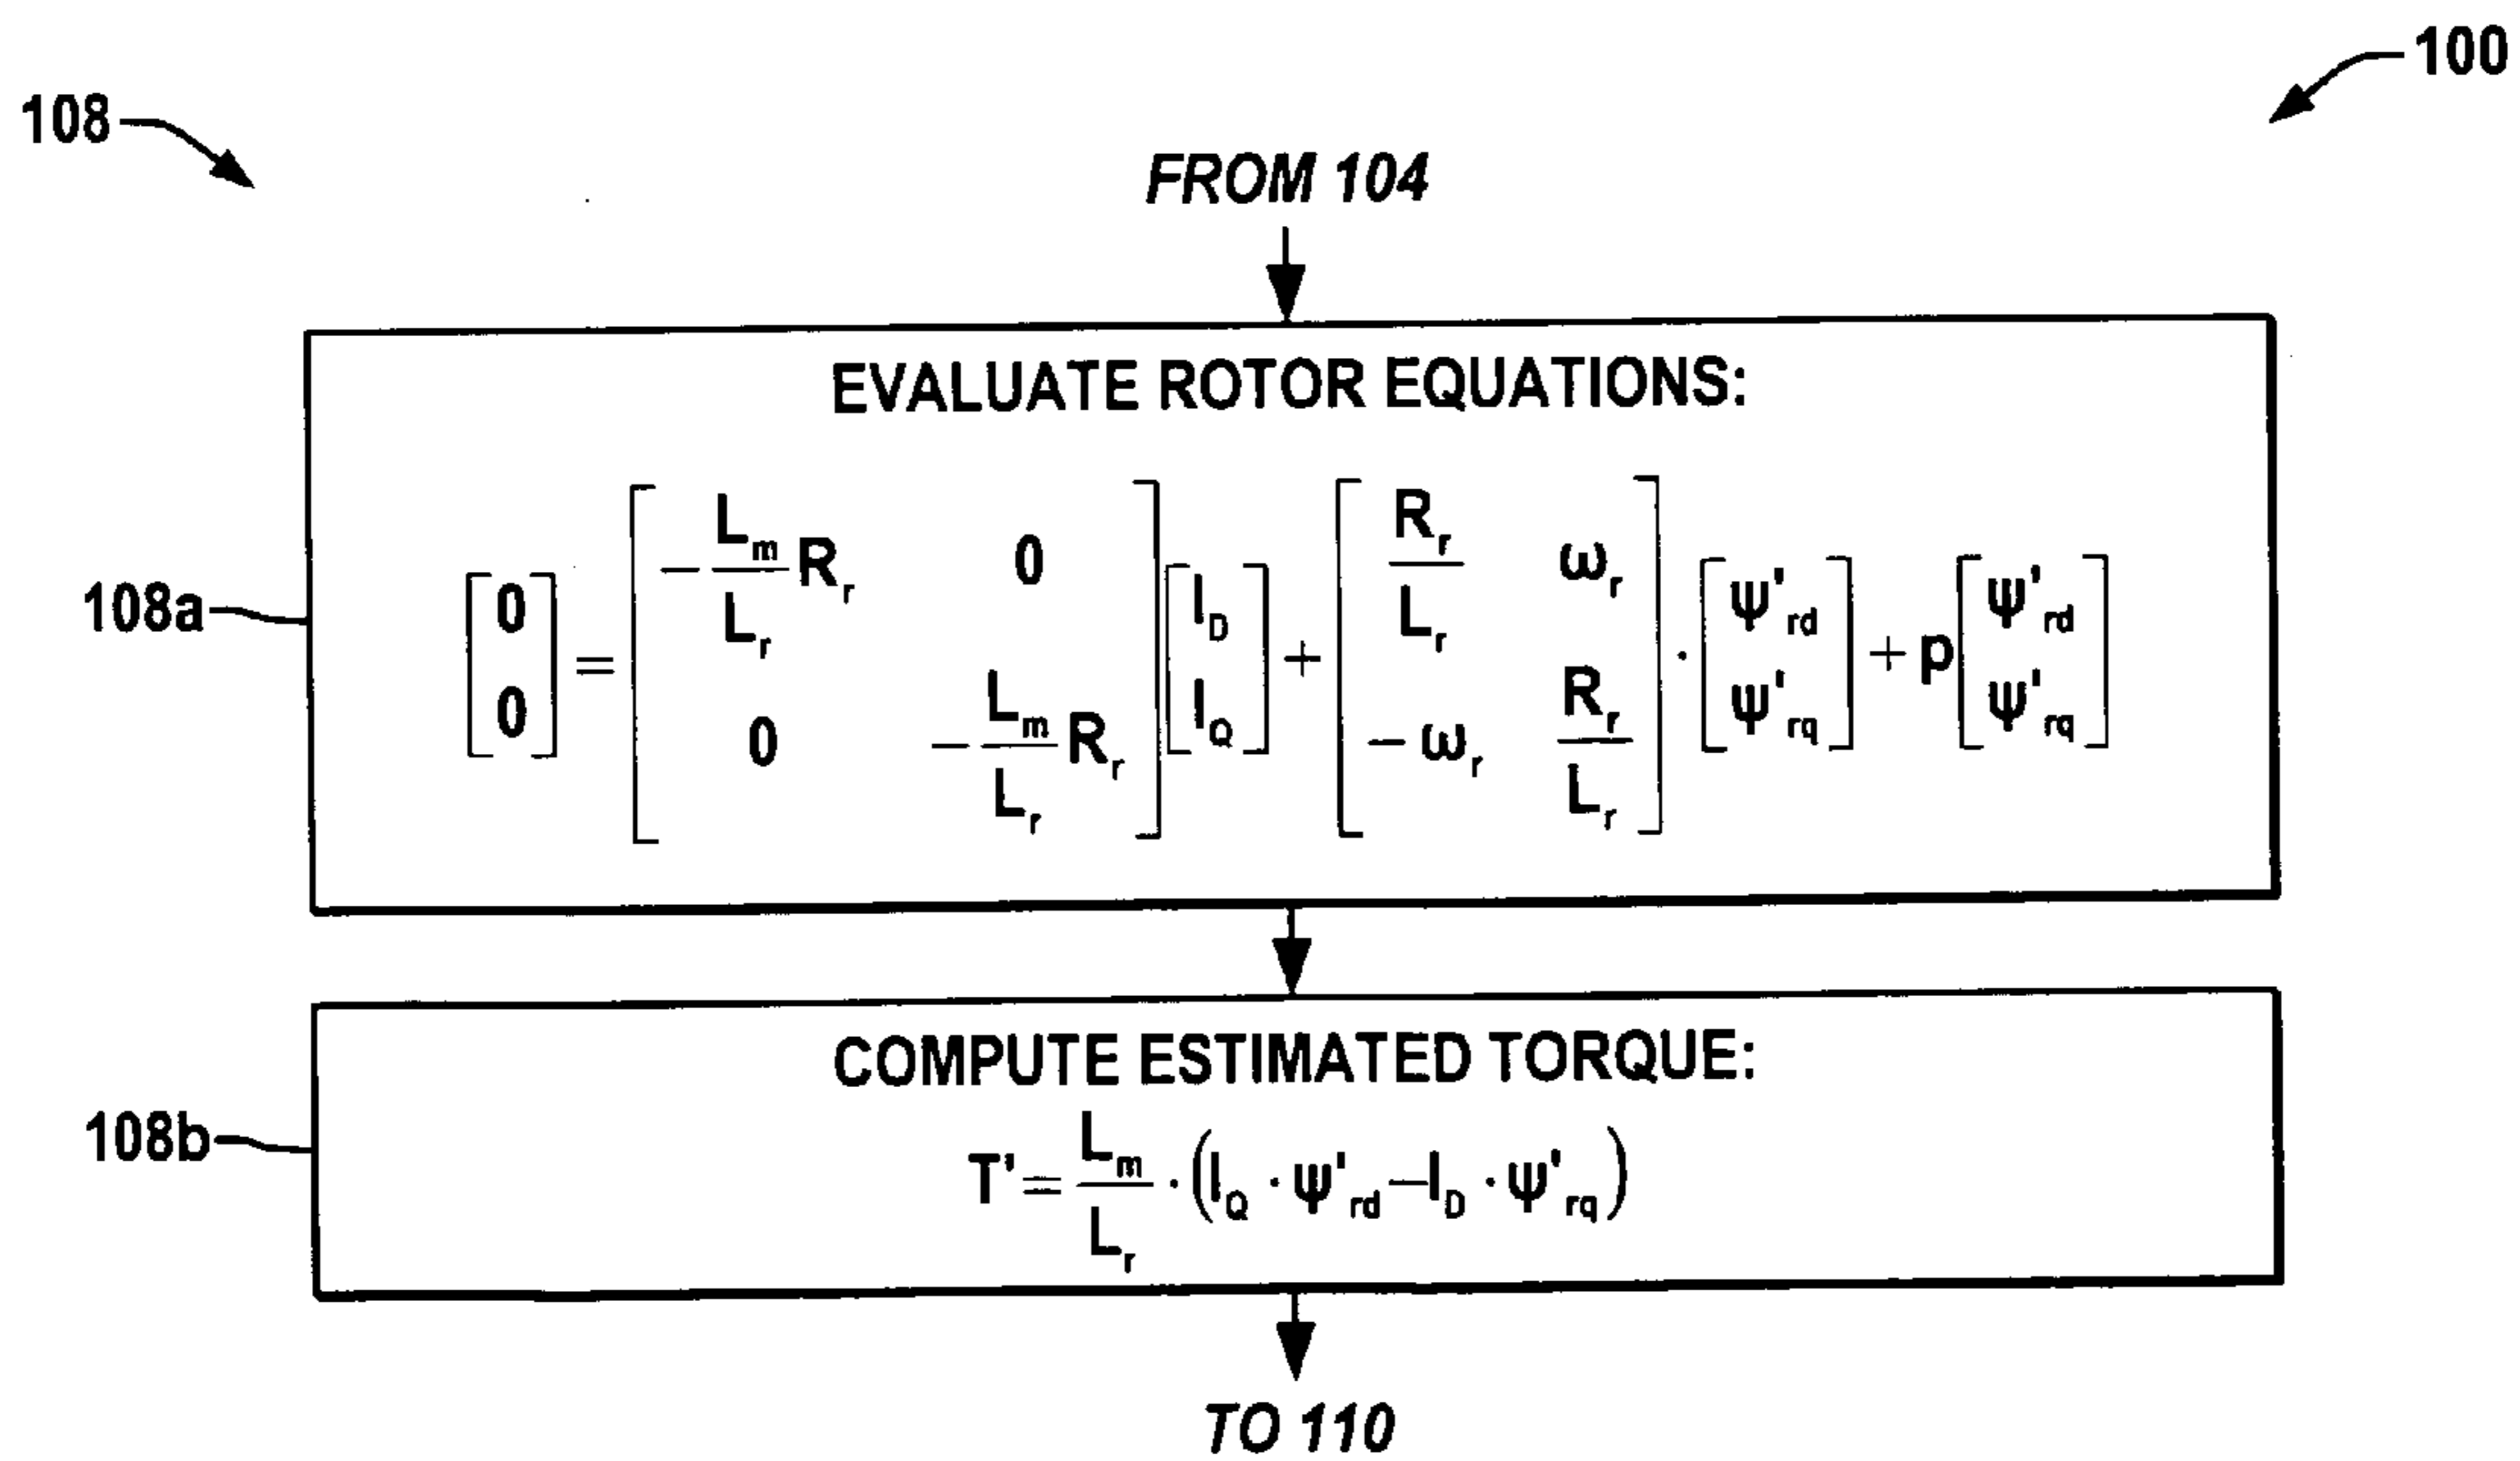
108

100

FROM 104

EVALUATE ROTOR EQUATIONS:

108a

$\begin{bmatrix} 0 \\ 0 \end{bmatrix} = \begin{bmatrix} -\frac{L_m}{L_r}R_r & 0 \\ 0 & -\frac{L_m}{L_r}R_r \end{bmatrix} \begin{bmatrix} I_D \\ I_Q \end{bmatrix} + \begin{bmatrix} \frac{R_r}{L_r} & \omega_r \\ -\omega_r & \frac{R_r}{L_r} \end{bmatrix} \cdot \begin{bmatrix} \psi'_{rd} \\ \psi'_{rq} \end{bmatrix} + p \begin{bmatrix} \psi'_{rd} \\ \psi'_{rq} \end{bmatrix}$

COMPUTE ESTIMATED TORQUE:

108b

$T' = \frac{L_m}{L_r} \cdot \left( I_Q \cdot \psi'_{rd} - I_D \cdot \psi'_{rq} \right)$

TO 110